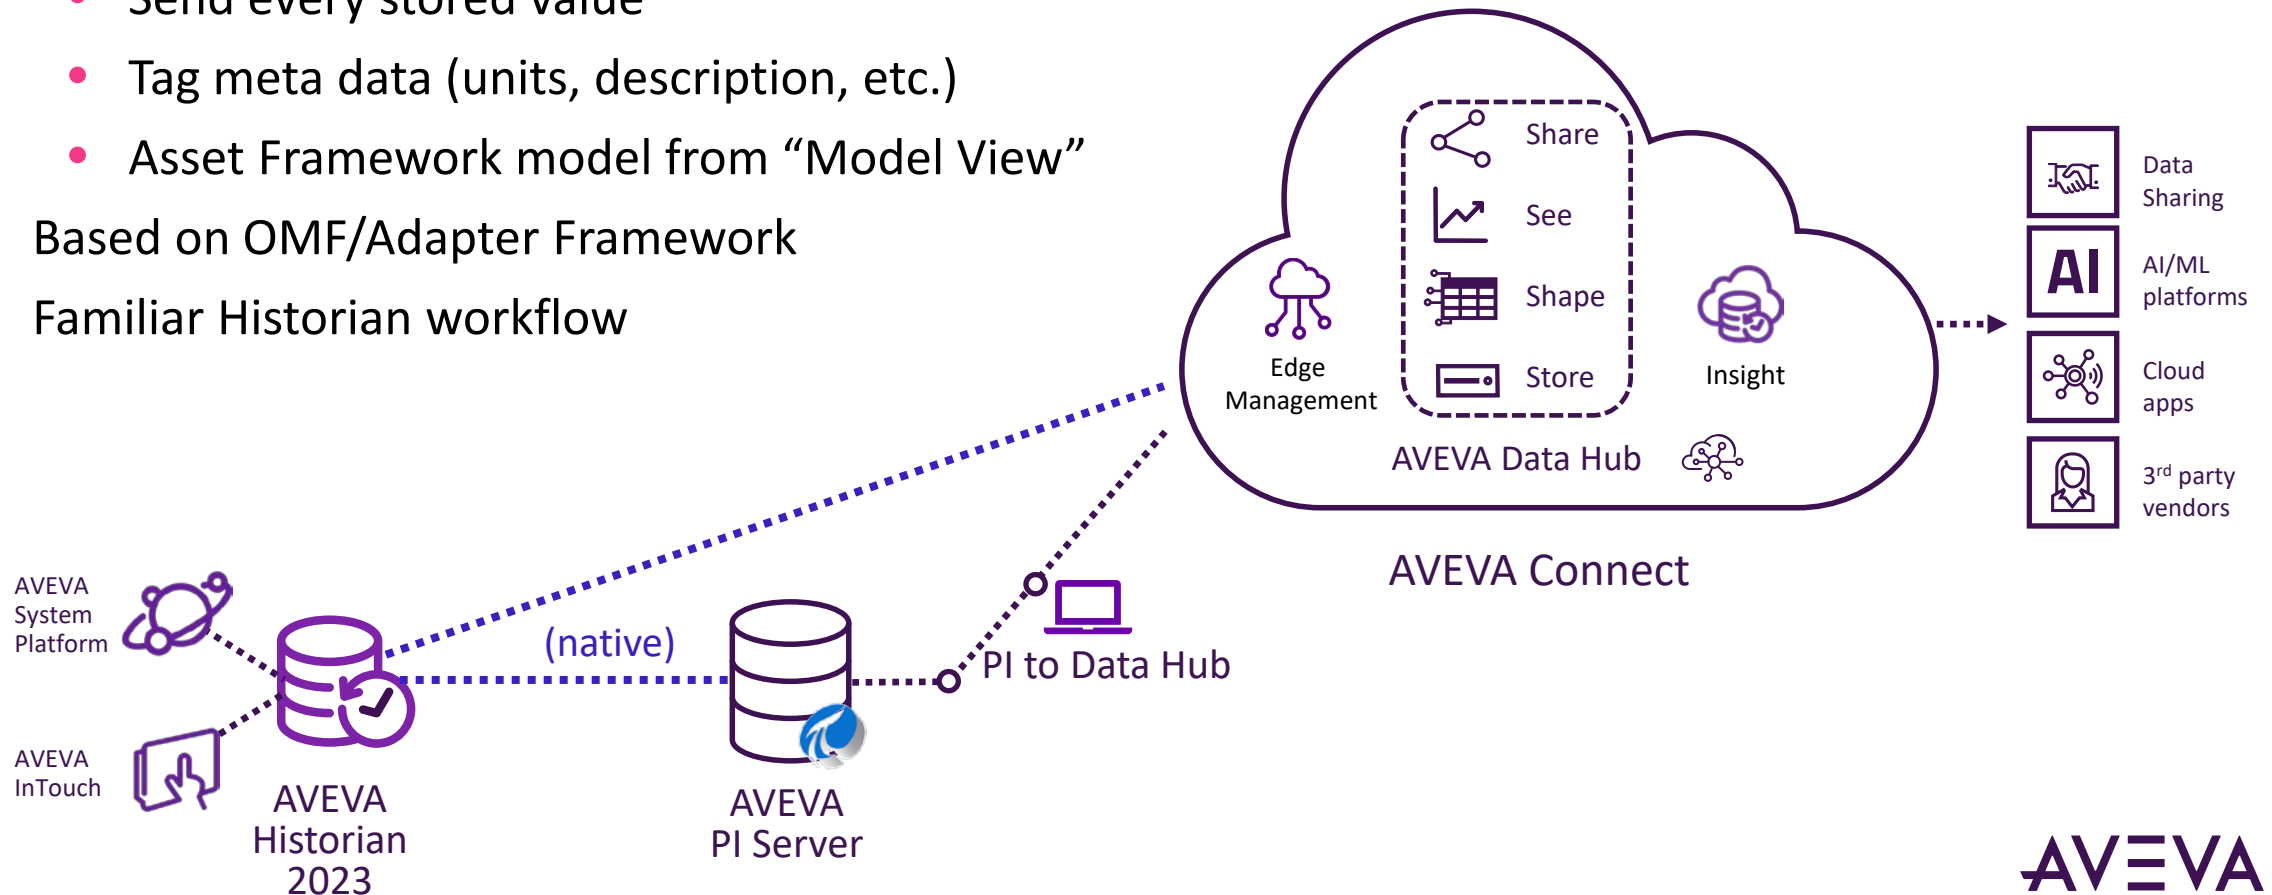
• Send every stored value
• Tag meta data (units, description, etc.)
• Asset Framework model from “Model View”

Based on OMF/Adapter Framework

Familiar Historian workflow

Share
See
Shape
Store
Edge Management
Insight
AVEVA Data Hub

AVEVA Connect

Data Sharing
AI
AI/ML platforms
Cloud apps
3$^{rd}$ party vendors

AVEVA System Platform
AVEVA InTouch
AVEVA Historian 2023
(native)
AVEVA PI Server
PI to Data Hub

AVEVA